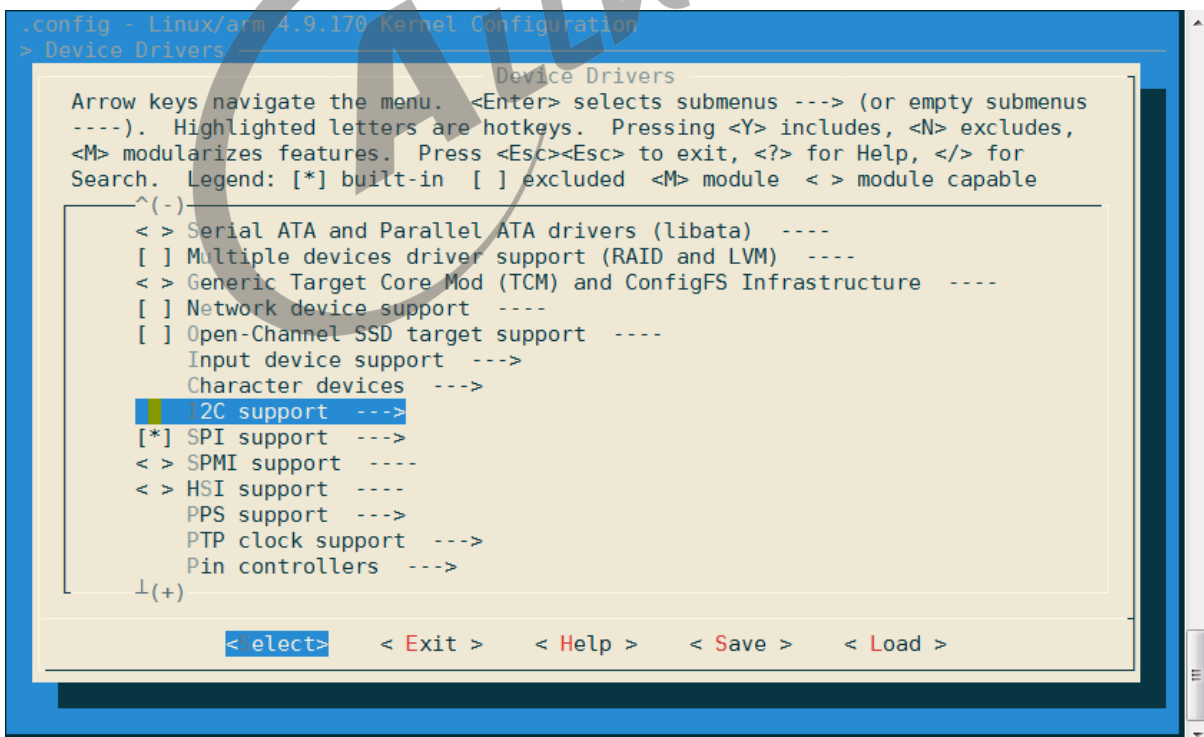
.config - Linux/arm 4.9.170 Kernel Configuration
> Device Drivers

Device Drivers

Arrow keys navigate the menu. <Enter> selects submenus ---> (or empty submenus ----). Highlighted letters are hotkeys. Pressing <Y> includes, <N> excludes, <M> modularizes features. Press <Esc><Esc> to exit, <?> for Help, </> for Search. Legend: [*] built-in [ ] excluded <M> module < > module capable

^(-)
< > Serial ATA and Parallel ATA drivers (libata) ----
[ ] Multiple devices driver support (RAID and LVM) ----
< > Generic Target Core Mod (TCM) and ConfigFS Infrastructure ----
[ ] Network device support ----
[ ] Open-Channel SSD target support ----
Input device support --->
Character devices --->
I2C support --->
[*] SPI support --->
< > SPMI support ----
< > HSI support ----
PPS support --->
PTP clock support --->
Pin controllers --->
⊥(+)

<Select> < Exit > < Help > < Save > < Load >